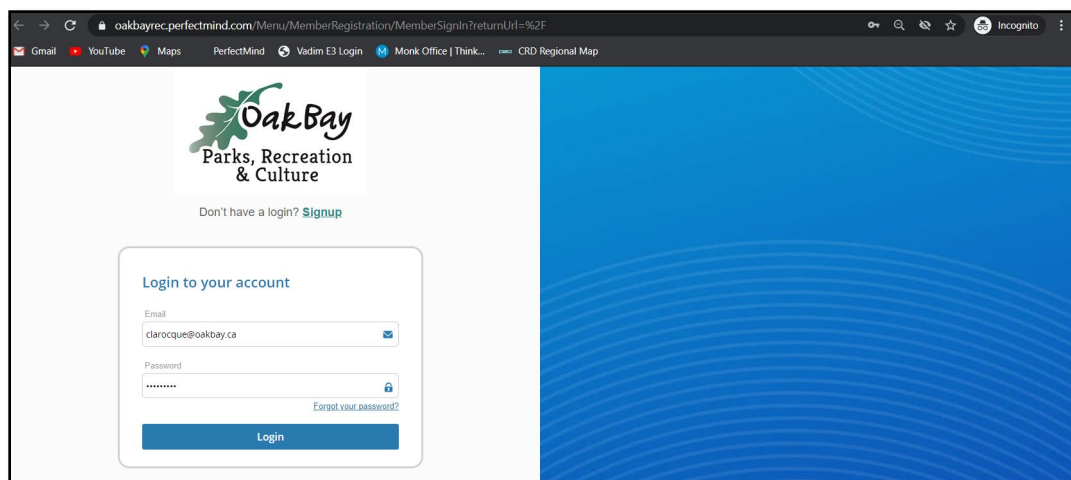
oakbayrec.perfectmind.com/Menu/MemberRegistration/MemberSignIn?returnUrl=%2F

Incognito

Gmail YouTube Maps PerfectMind Vadim E3 Login Monk Office | Think... CRD Regional Map

Oak Bay
Parks, Recreation & Culture

Don't have a login? Signup

Login to your account

Email
clarocque@oakbay.ca

Password
·········

Forgot your password?

Login